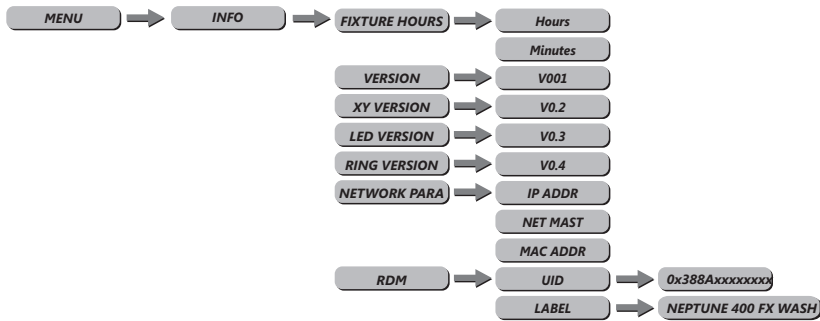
MENU

INFO

FIXTURE HOURS

Hours

Minutes

VERSION

V001

XY VERSION

V0.2

LED VERSION

V0.3

RING VERSION

V0.4

NETWORK PARA

IP ADDR

NET MAST

MAC ADDR

RDM

UID

0x388Axxxxxxxx

LABEL

NEPTUNE 400 FX WASH